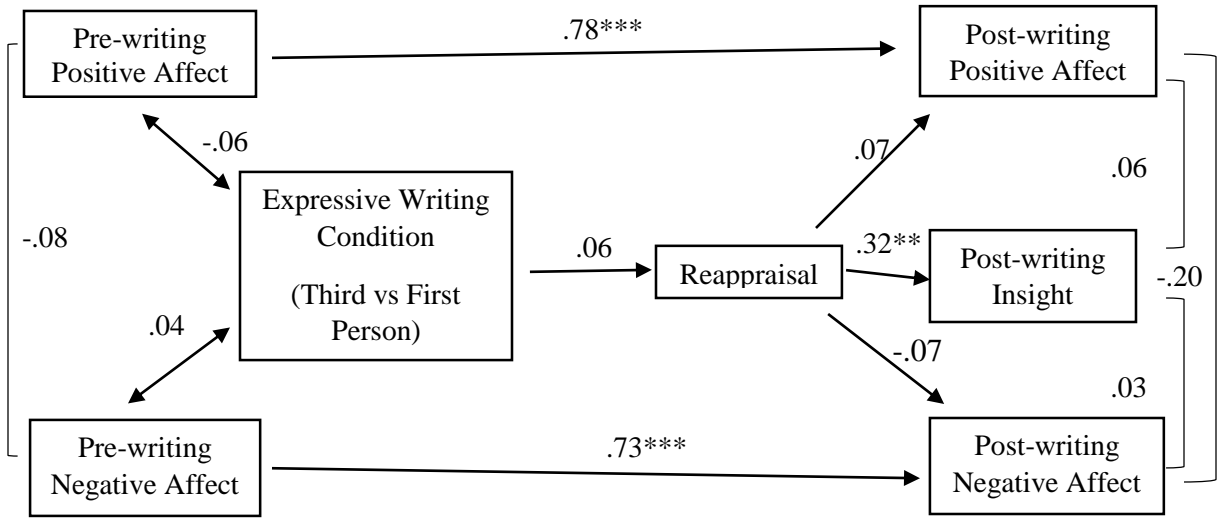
Pre-writing Positive Affect

.78***

Post-writing Positive Affect

-.06

.07

.06

Expressive Writing Condition

(Third vs First Person)

-.08

.06

Reappraisal

.32**

Post-writing Insight

-.20

.04

-.07

.03

Pre-writing Negative Affect

.73***

Post-writing Negative Affect